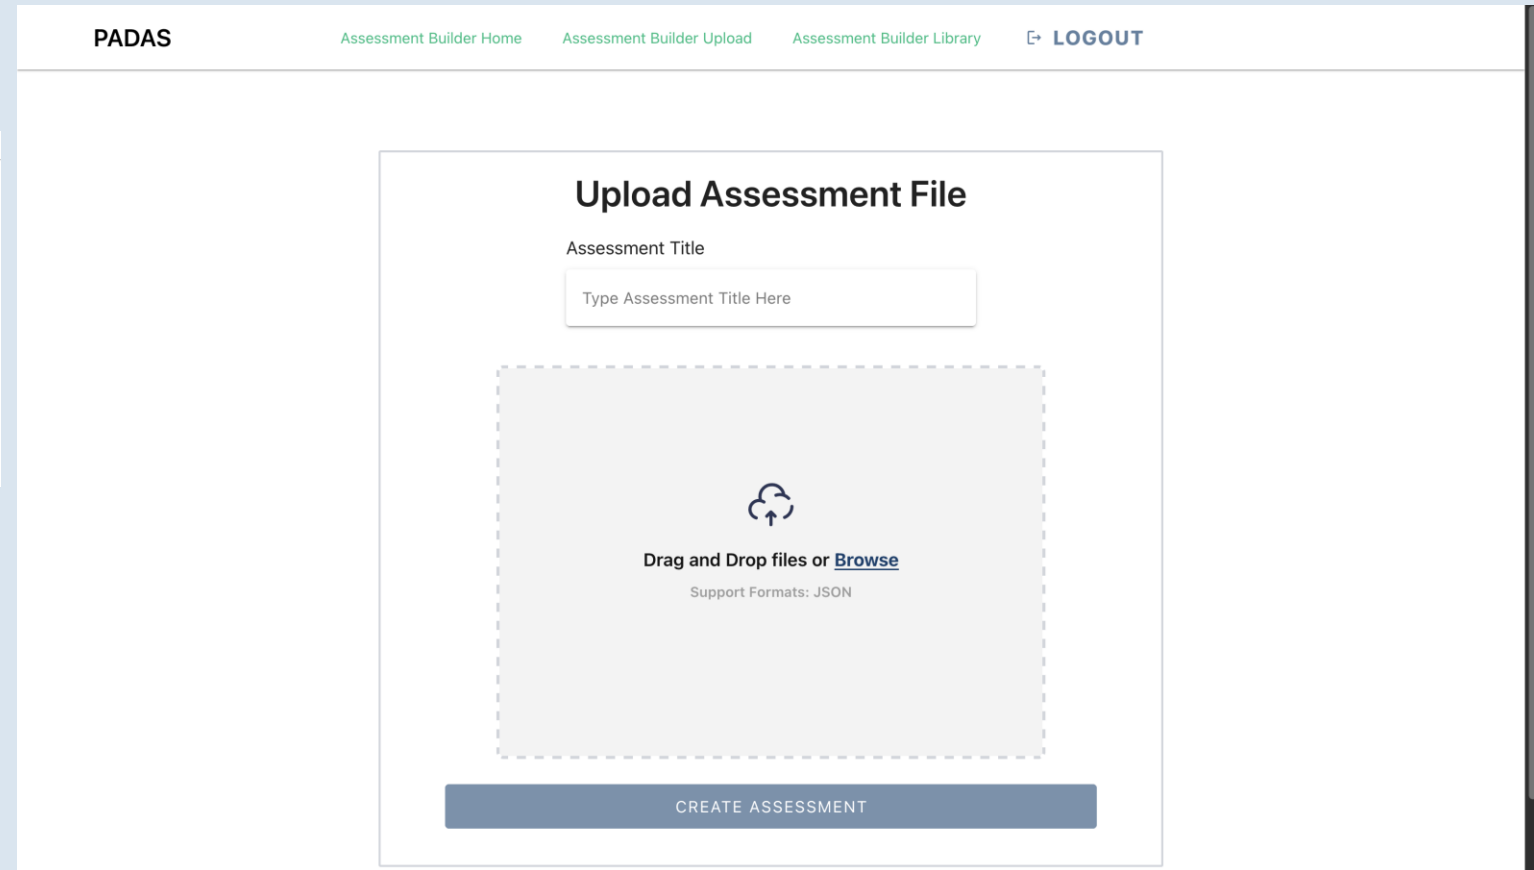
PADAS

Assessment Builder Home

Assessment Builder Upload

Assessment Builder Library

LOGOUT

Upload Assessment File

Assessment Title

Type Assessment Title Here

Drag and Drop files or Browse

Support Formats: JSON

CREATE ASSESSMENT